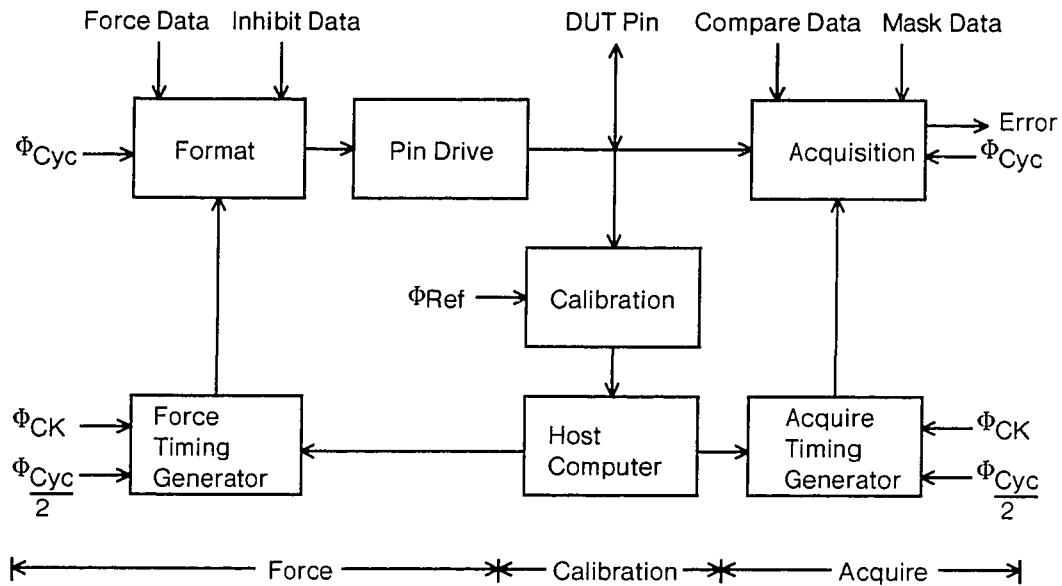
Force Data
Inhibit Data
DUT Pin
Compare Data
Mask Data

$\Phi_{Cyc}$
Format
Pin Drive
Acquisition
Error
$\Phi_{Cyc}$

$\Phi_{Ref}$
Calibration

$\Phi_{CK}$
$\frac{\Phi_{Cyc}}{2}$
Force Timing Generator
Host Computer
Acquire Timing Generator
$\Phi_{CK}$
$\frac{\Phi_{Cyc}}{2}$

Force
Calibration
Acquire